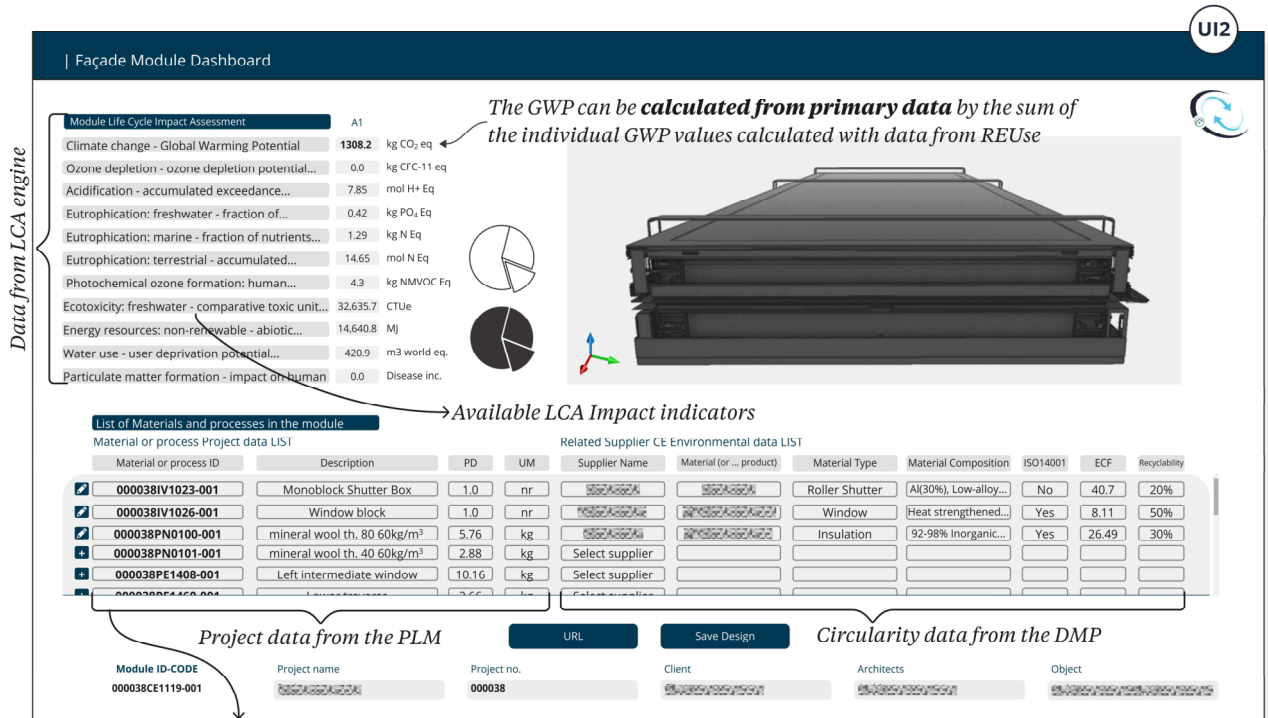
UI2

| Façade Module Dashboard

Data from LCA engine

Module Life Cycle Impact Assessment A1

The GWP can be **calculated from primary data** by the sum of the individual GWP values calculated with data from REUse

Climate change - Global Warming Potential 1308.2 kg $CO_2$ eq
Ozone depletion - ozone depletion potential... 0.0 kg CFC-11 eq
Acidification - accumulated exceedance... 7.85 mol H+ Eq
Eutrophication: freshwater - fraction of... 0.42 kg $PO_4$ Eq
Eutrophication: marine - fraction of nutrients... 1.29 kg N Eq
Eutrophication: terrestrial - accumulated... 14.65 mol N Eq
Photochemical ozone formation: human... 4.3 kg NMVOC Eq
Ecotoxicity: freshwater - comparative toxic unit... 32,635.7 CTUe
Energy resources: non-renewable - abiotic... 14,640.8 MJ
Water use - user deprivation potential... 420.9 m3 world eq.
Particulate matter formation - impact on human 0.0 Disease inc.

Available LCA Impact indicators

List of Materials and processes in the module
Material or process Project data LIST
Related Supplier CE Environmental data LIST

| Material or process ID | Description | PD | UM | Supplier Name | Material (or ... product) | Material Type | Material Composition | ISO14001 | ECF | Recyclability |
|---|---|---|---|---|---|---|---|---|---|---|
| 000038IV1023-001 | Monoblock Shutter Box | 1.0 | nr | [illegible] | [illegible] | Roller Shutter | Al(30%), Low-alloy... | No | 40.7 | 20% |
| 000038IV1026-001 | Window block | 1.0 | nr | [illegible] | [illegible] | Window | Heat strengthened... | Yes | 8.11 | 50% |
| 000038PN0100-001 | mineral wool th. 80 60kg/m³ | 5.76 | kg | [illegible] | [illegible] | Insulation | 92-98% Inorganic... | Yes | 26.49 | 30% |
| 000038PN0101-001 | mineral wool th. 40 60kg/m³ | 2.88 | kg | Select supplier | | | | | | |
| 000038PE1408-001 | Left intermediate window | 10.16 | kg | Select supplier | | | | | | |
| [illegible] | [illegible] | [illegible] | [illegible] | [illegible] | | | | | | |

Project data from the PLM
URL
Save Design
Circularity data from the DMP

Module ID-CODE
000038CE1119-001
Project name
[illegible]
Project no.
000038
Client
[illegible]
Architects
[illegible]
Object
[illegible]